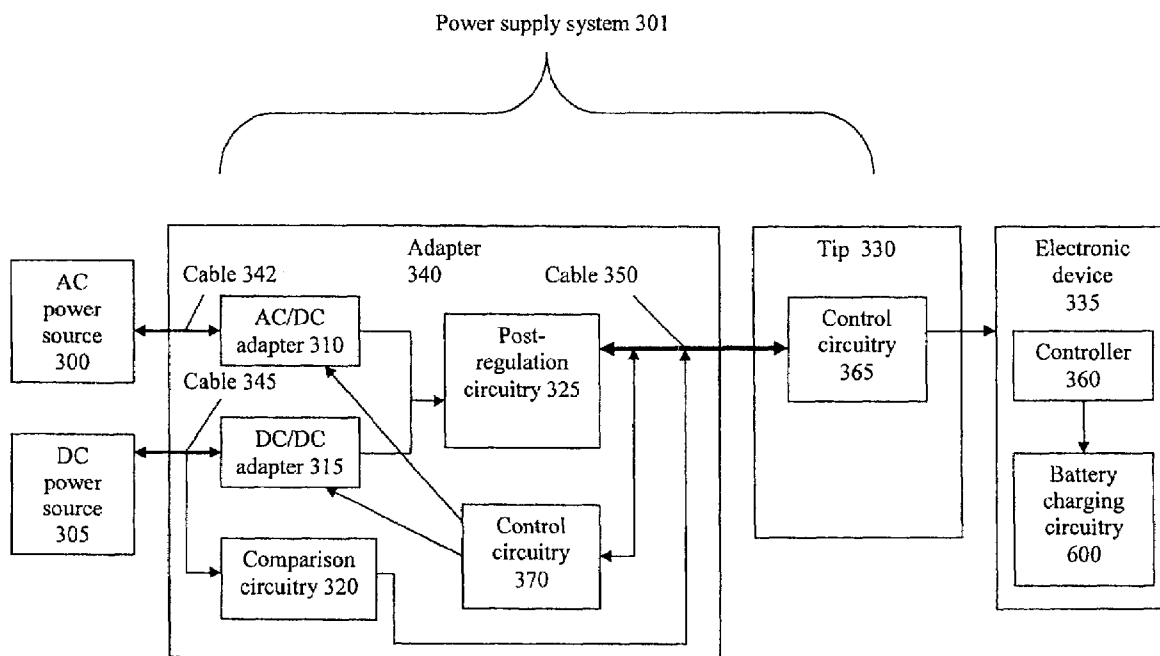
Power supply system 301

AC power source 300

DC power source 305

Adapter 340

Cable 342

Cable 345

Cable 350

AC/DC adapter 310

DC/DC adapter 315

Post-regulation circuitry 325

Comparison circuitry 320

Control circuitry 370

Tip 330

Control circuitry 365

Electronic device 335

Controller 360

Battery charging circuitry 600